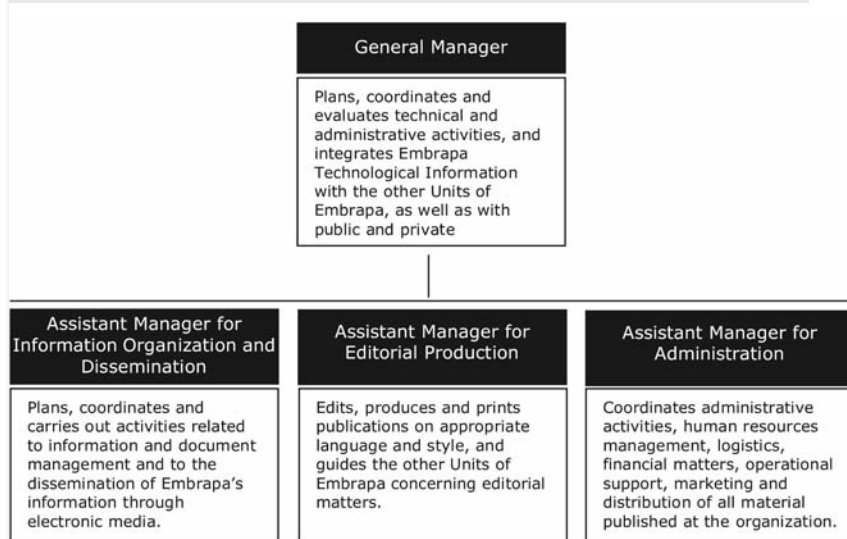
General Manager

Plans, coordinates and evaluates technical and administrative activities, and integrates Embrapa Technological Information with the other Units of Embrapa, as well as with public and private

Assistant Manager for Information Organization and Dissemination

Plans, coordinates and carries out activities related to information and document management and to the dissemination of Embrapa's information through electronic media.

Assistant Manager for Editorial Production

Edits, produces and prints publications on appropriate language and style, and guides the other Units of Embrapa concerning editorial matters.

Assistant Manager for Administration

Coordinates administrative activities, human resources management, logistics, financial matters, operational support, marketing and distribution of all material published at the organization.